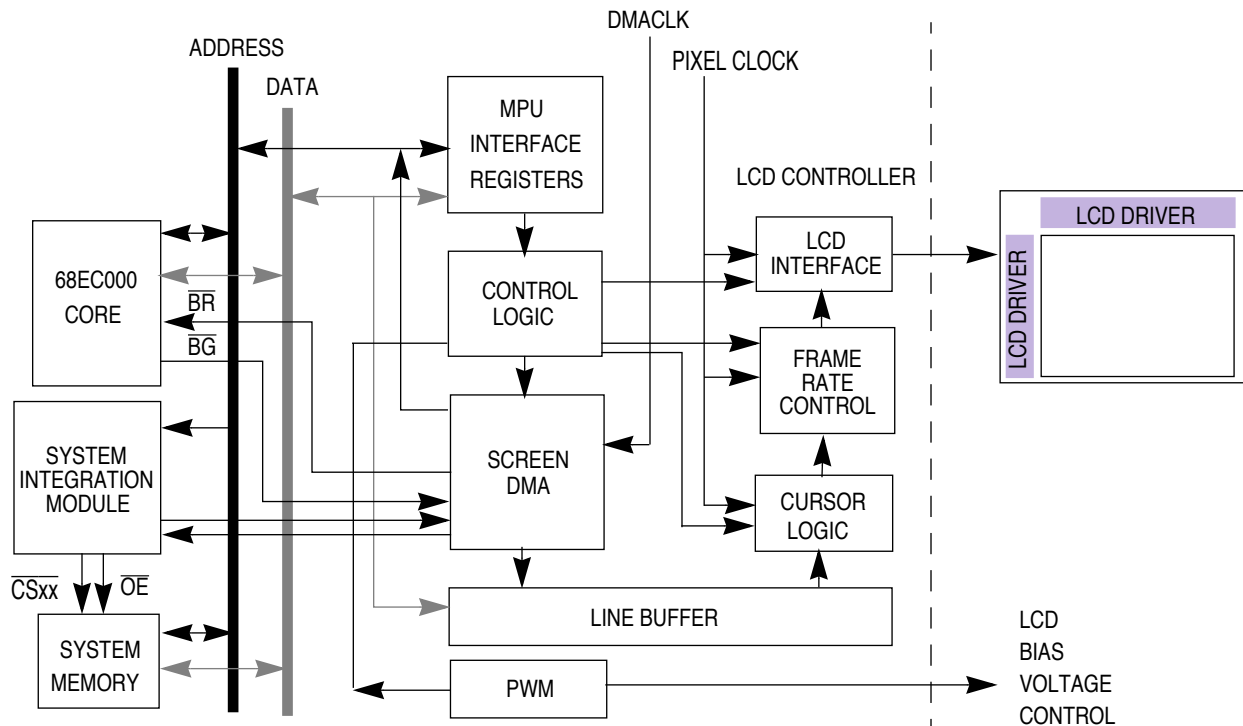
DMACLK
ADDRESS
PIXEL CLOCK
DATA
MPU INTERFACE REGISTERS
LCD CONTROLLER
LCD DRIVER
LCD DRIVER
68EC000 CORE
CONTROL LOGIC
LCD INTERFACE
$\overline{BR}$
$\overline{BG}$
FRAME RATE CONTROL
SYSTEM INTEGRATION MODULE
SCREEN DMA
CURSOR LOGIC
$\overline{CSxx}$
$\overline{OE}$
SYSTEM MEMORY
LINE BUFFER
PWM
LCD BIAS VOLTAGE CONTROL